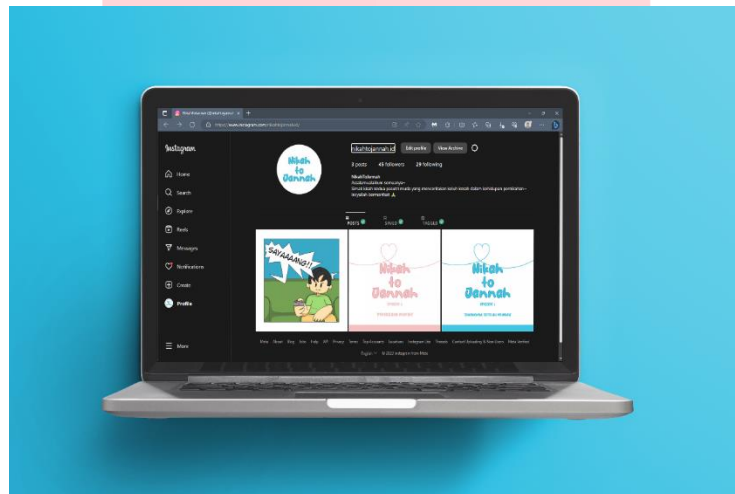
Instagram

Home
Search
Explore
Reels
Messages
Notifications
Create
Profile
More

Nikah to Jannah

nikahtojannah.id
Edit profile
View Archive

3 posts 45 followers 29 following

NikahToJannah

POSTS
REELS
TAGGED

SAYAAAANG!!

Nikah to Jannah

Nikah to Jannah

Meta About Blog Jobs Help API Privacy Terms Top Accounts Locations Instagram Lite Threads Contact Uploading & Non-Users Meta Verified

English © 2023 Instagram from Meta